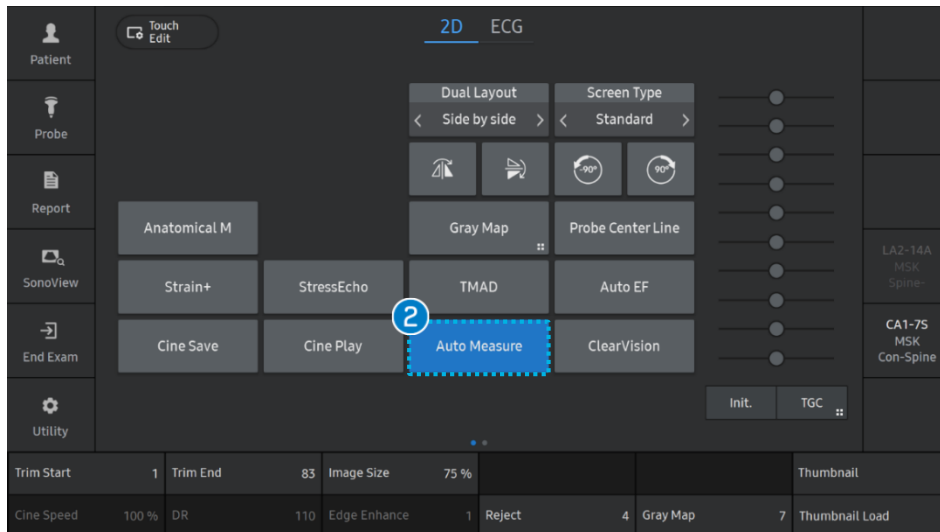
Patient
Probe
Report
SonoView
End Exam
Utility

Touch Edit

2D ECG

Dual Layout
Side by side
Screen Type
Standard

-90°
90°

Anatomical M
Gray Map
Probe Center Line
Strain+
StressEcho
TMAD
Auto EF
Cine Save
Cine Play
2
Auto Measure
ClearVision

Init.
TGC

LA2-14A
MSK
Spine-

CA1-7S
MSK
Con-Spine

| Trim Start | 1 | Trim End | 83 | Image Size | 75 % | | | | | Thumbnail |
|---|---|---|---|---|---|---|---|---|---|---|
| Cine Speed | 100 % | DR | 110 | Edge Enhance | 1 | Reject | 4 | Gray Map | 7 | Thumbnail Load |